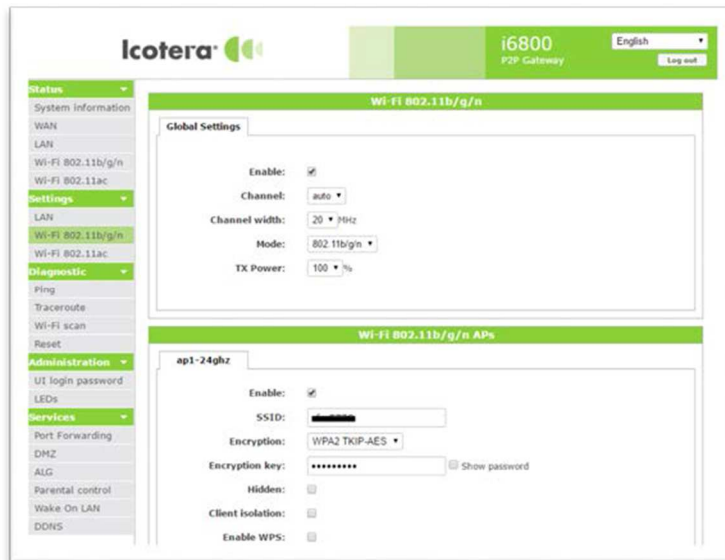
Icotera

i6800
P2P Gateway

English
Log out

Status
System information
WAN
LAN
Wi-Fi 802.11b/g/n
Wi-Fi 802.11ac
Settings
LAN
Wi-Fi 802.11b/g/n
Wi-Fi 802.11ac
Diagnostic
Ping
Traceroute
Wi-Fi scan
Reset
Administration
UI login password
LEDs
Services
Port Forwarding
DMZ
ALG
Parental control
Wake On LAN
DDNS

Wi-Fi 802.11b/g/n

Global Settings

Enable:
Channel: auto
Channel width: 20 MHz
Mode: 802.11b/g/n
TX Power: 100 %

Wi-Fi 802.11b/g/n APs

ap1-24ghz

Enable:
SSID: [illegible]
Encryption: WPA2 TKIP-AES
Encryption key: •••••••••• Show password
Hidden:
Client isolation:
Enable WPS: